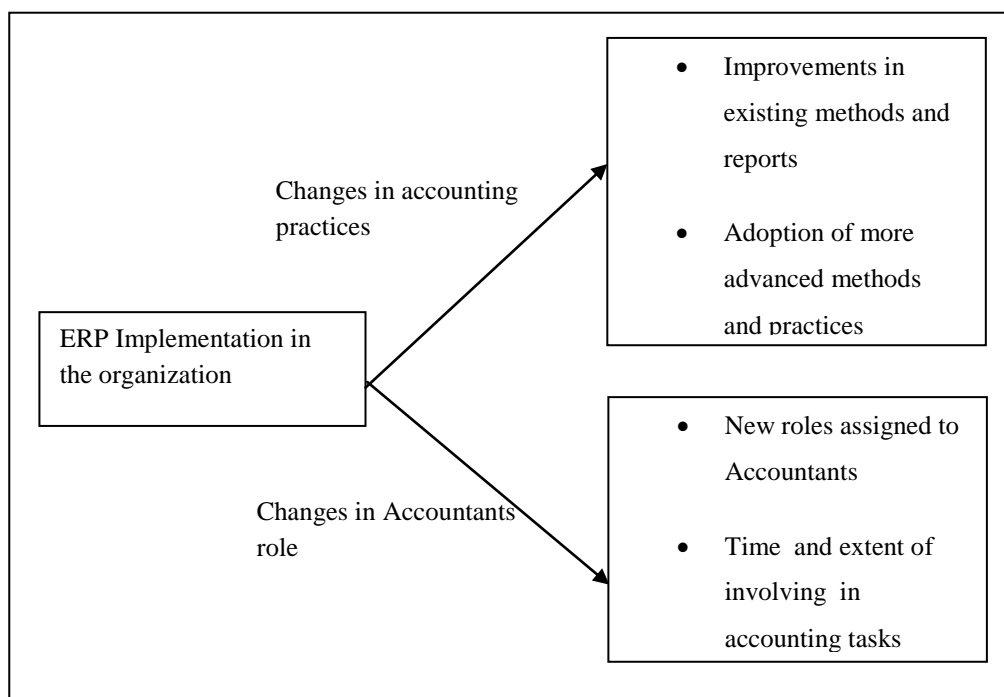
ERP Implementation in the organization

Changes in accounting practices

- Improvements in existing methods and reports
- Adoption of more advanced methods and practices

Changes in Accountants role

- New roles assigned to Accountants
- Time and extent of involving in accounting tasks